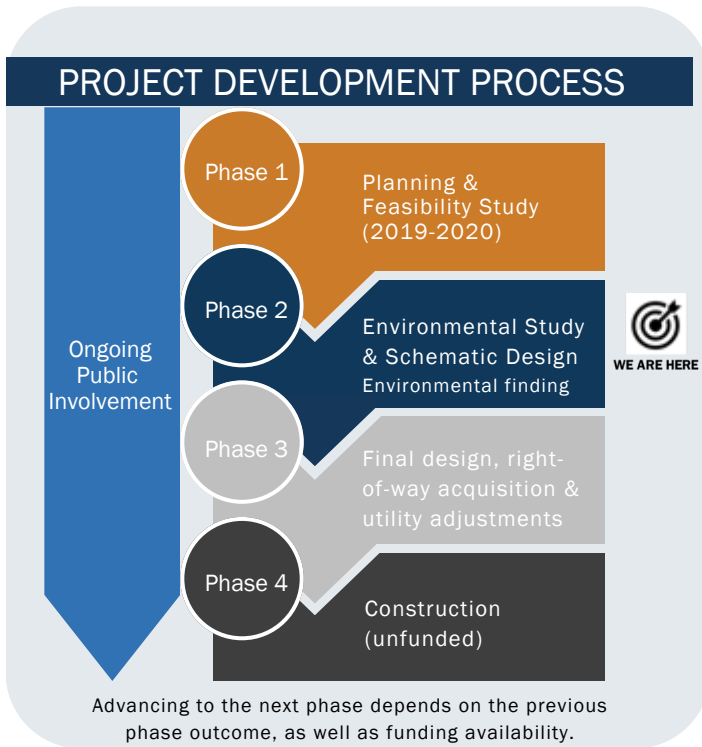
PROJECT DEVELOPMENT PROCESS

Ongoing Public Involvement

Phase 1

Planning & Feasibility Study (2019-2020)

Phase 2

Environmental Study & Schematic Design
Environmental finding

WE ARE HERE

Phase 3

Final design, right-of-way acquisition & utility adjustments

Phase 4

Construction (unfunded)

Advancing to the next phase depends on the previous phase outcome, as well as funding availability.